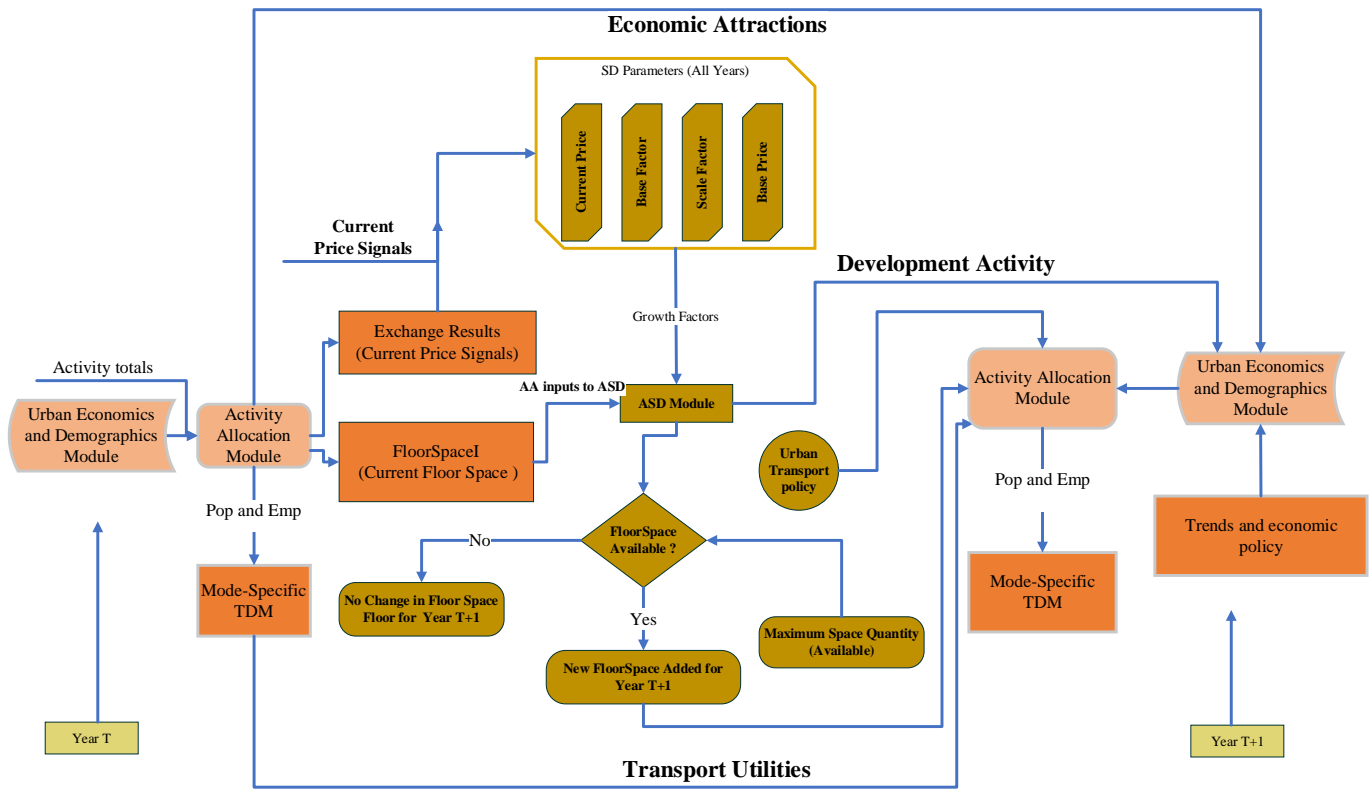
Economic Attractions

SD Parameters (All Years)

Current Price

Base Factor

Scale Factor

Base Price

Current Price Signals

Development Activity

Growth Factors

Exchange Results (Current Price Signals)

Activity totals

AA inputs to ASD

ASD Module

Urban Economics and Demographics Module

Activity Allocation Module

FloorSpaceI (Current Floor Space )

Activity Allocation Module

Urban Economics and Demographics Module

Urban Transport policy

Pop and Emp

Pop and Emp

No

FloorSpace Available ?

Trends and economic policy

Mode-Specific TDM

No Change in Floor Space Floor for Year T+1

Yes

Maximum Space Quantity (Available)

Mode-Specific TDM

New FloorSpace Added for Year T+1

Year T

Year T+1

Transport Utilities